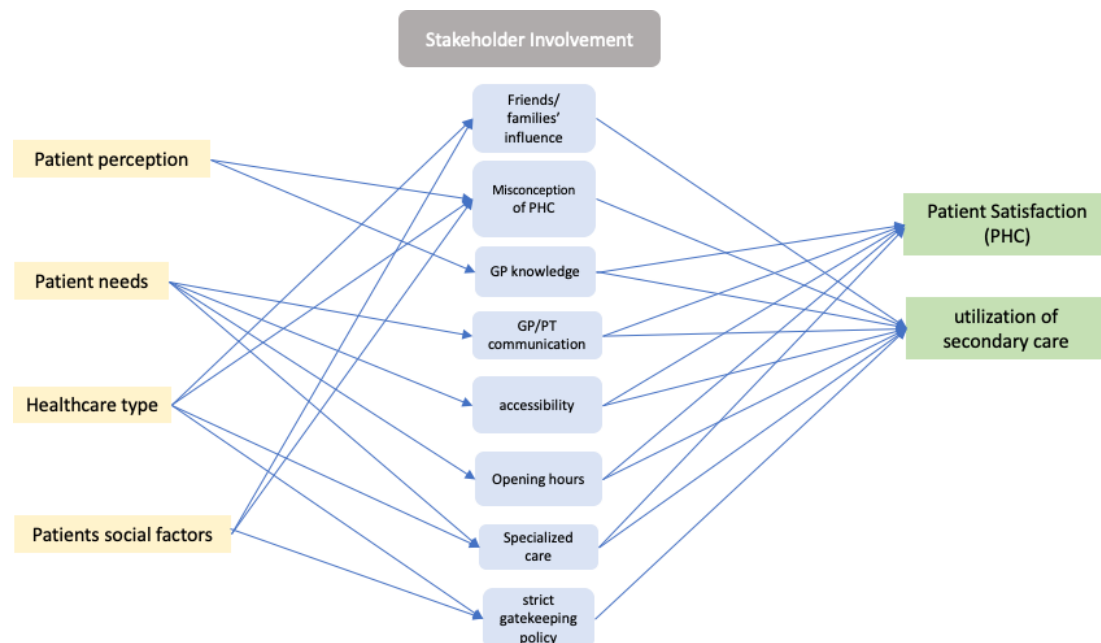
Stakeholder Involvement

Patient perception

Patient needs

Healthcare type

Patients social factors

Friends/ families' influence

Misconception of PHC

GP knowledge

GP/PT communication

accessibility

Opening hours

Specialized care

strict gatekeeping policy

Patient Satisfaction (PHC)

utilization of secondary care